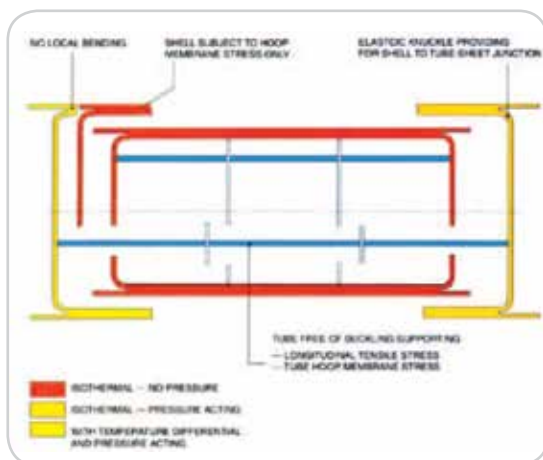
NO LOCAL BENDING

SHELL SUBJECT TO HOOP MEMBRANE STRESS ONLY

ELASTIC KNUCKLE PROVIDING FOR SHELL TO TUBE SHEET JUNCTION

TUBE FREE OF BUCKLING SUPPORTING
— LONGITUDINAL TENSILE STRESS
— TUBE HOOP MEMBRANE STRESS

ISOTHERMAL — NO PRESSURE
ISOTHERMAL — PRESSURE ACTING
WITH TEMPERATURE DIFFERENTIAL AND PRESSURE ACTING